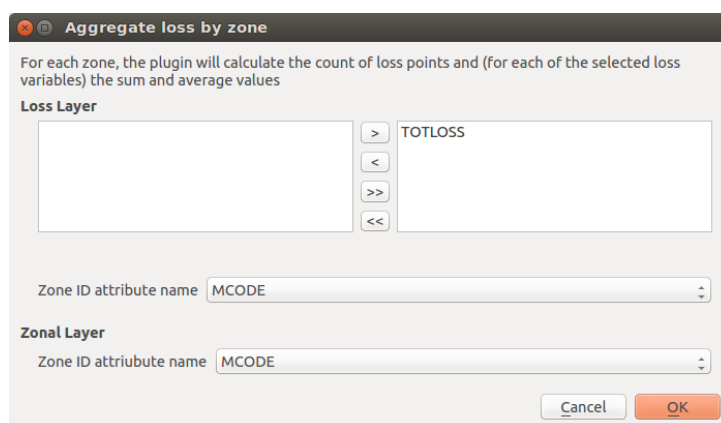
Aggregate loss by zone

For each zone, the plugin will calculate the count of loss points and (for each of the selected loss variables) the sum and average values

Loss Layer

>
<
>>
<<

TOTLOSS

Zone ID attribute name MCODE

Zonal Layer

Zone ID attriubute name MCODE

Cancel OK